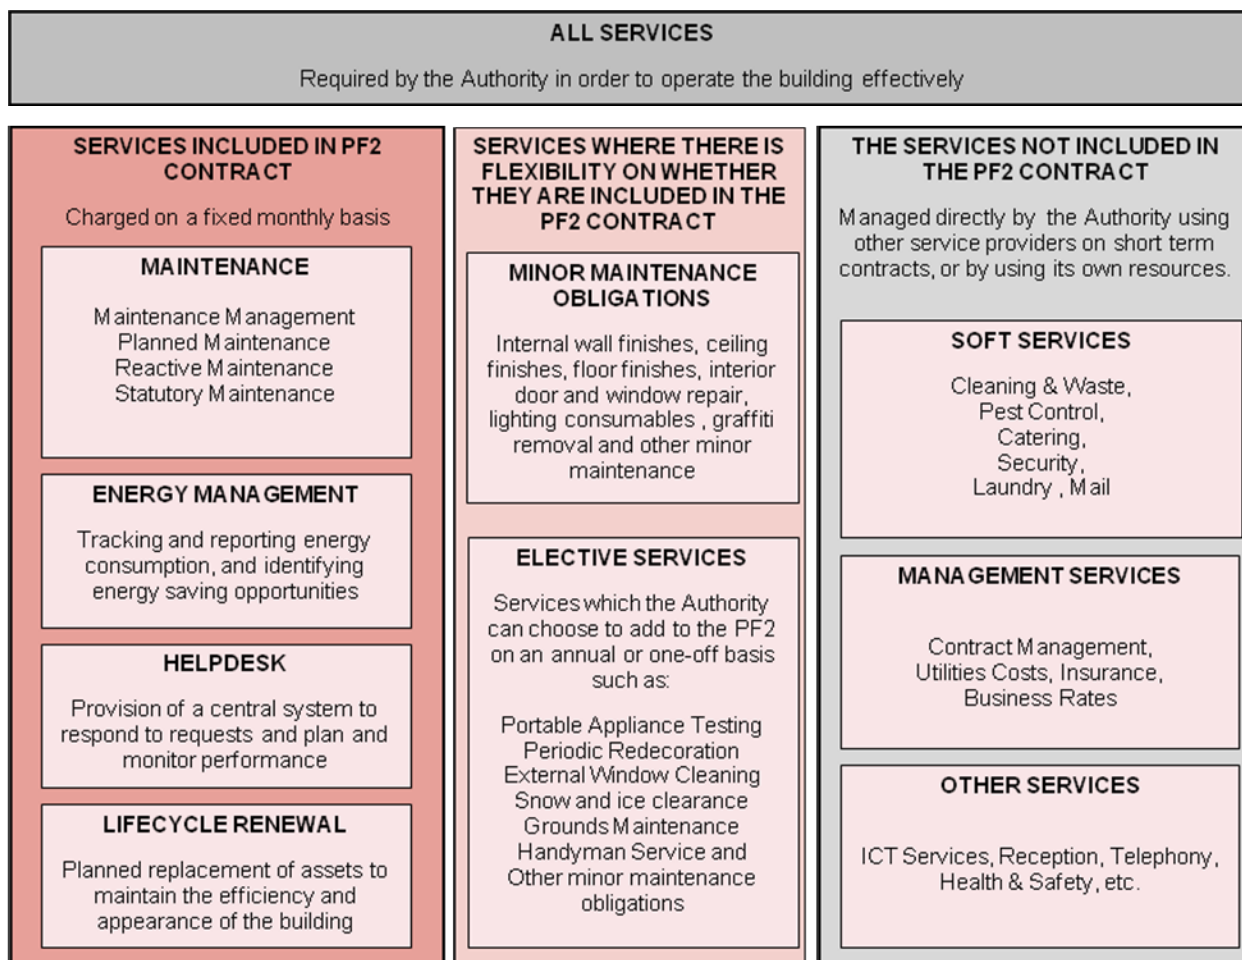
ALL SERVICES

Required by the Authority in order to operate the building effectively

SERVICES INCLUDED IN PF2 CONTRACT

Charged on a fixed monthly basis

MAINTENANCE

Maintenance Management
Planned Maintenance
Reactive Maintenance
Statutory Maintenance

ENERGY MANAGEMENT

Tracking and reporting energy consumption, and identifying energy saving opportunities

HELPDESK

Provision of a central system to respond to requests and plan and monitor performance

LIFECYCLE RENEWAL

Planned replacement of assets to maintain the efficiency and appearance of the building

SERVICES WHERE THERE IS FLEXIBILITY ON WHETHER THEY ARE INCLUDED IN THE PF2 CONTRACT

MINOR MAINTENANCE OBLIGATIONS

Internal wall finishes, ceiling finishes, floor finishes, interior door and window repair, lighting consumables , graffiti removal and other minor maintenance

ELECTIVE SERVICES

Services which the Authority can choose to add to the PF2 on an annual or one-off basis such as:

Portable Appliance Testing
Periodic Redecoration
External Window Cleaning
Snow and ice clearance
Grounds Maintenance
Handyman Service and Other minor maintenance obligations

THE SERVICES NOT INCLUDED IN THE PF2 CONTRACT

Managed directly by the Authority using other service providers on short term contracts, or by using its own resources.

SOFT SERVICES

Cleaning & Waste,
Pest Control,
Catering,
Security,
Laundry , Mail

MANAGEMENT SERVICES

Contract Management,
Utilities Costs, Insurance,
Business Rates

OTHER SERVICES

ICT Services, Reception, Telephony, Health & Safety, etc.